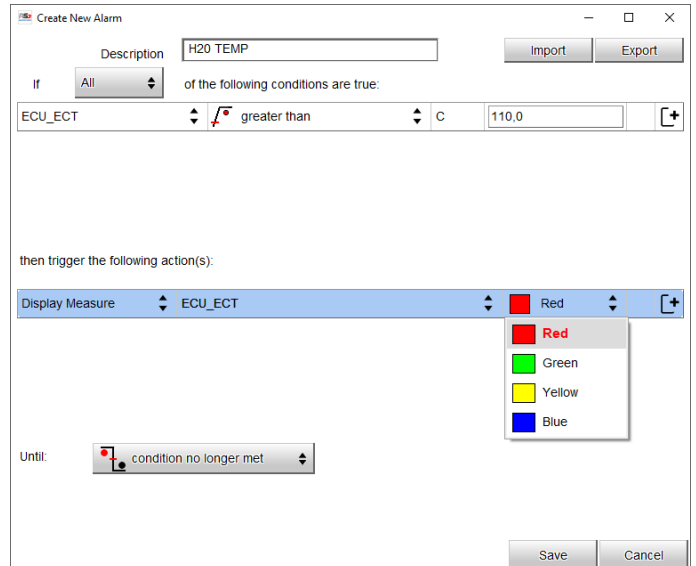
Create New Alarm

Description H20 TEMP

Import Export

If All of the following conditions are true:

ECU_ECT greater than C 110,0

then trigger the following action(s):

Display Measure ECU_ECT Red

Red
Green
Yellow
Blue

Until: condition no longer met

Save Cancel